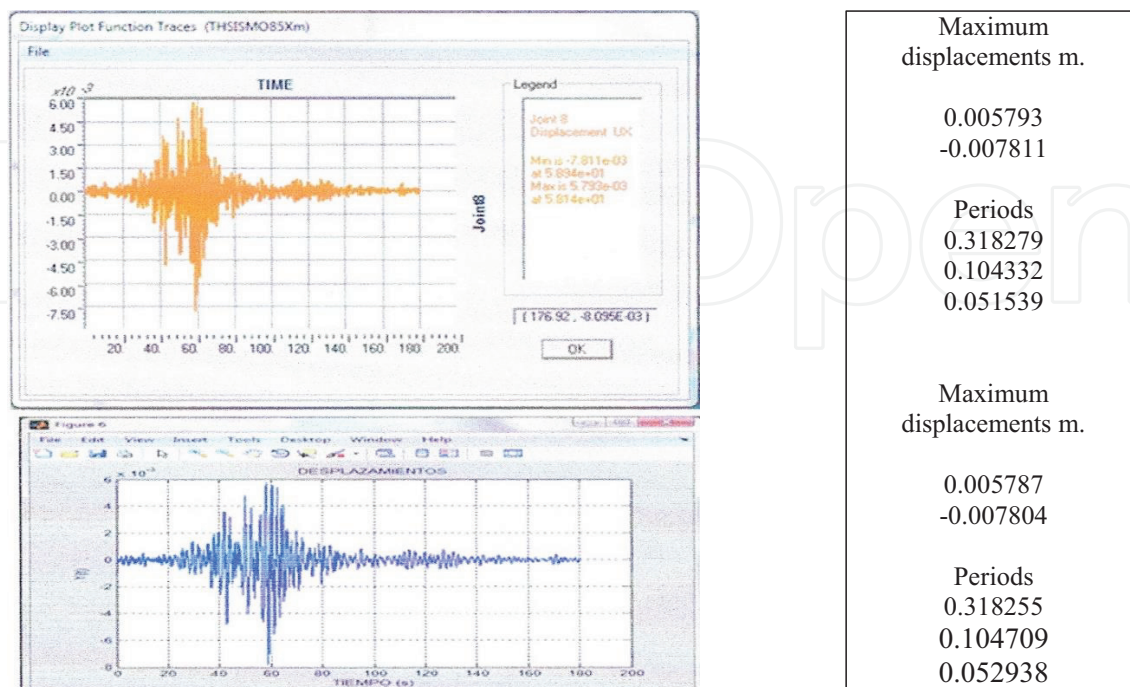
Display Plot Function Traces (THSISMO85Xm)

File

TIME

$x10^{-3}$

6.00
4.50
3.00
1.50
0.00
-1.50
-3.00
-4.50
-6.00
-7.50

20 40 60 80 100 120 140 160 180 200

Joint8

Legend

Joint 8
Displacement UX

Min is -7.811e-03
at 5.894e+01
Max is 5.793e-03
at 5.814e+01

( 176.92 , -8.095E-03 )

OK

Figure 6

File Edit View Insert Tools Desktop Window Help

DESPLAZAMIENTOS

$\times 10^{-3}$

6
4
2
0
-2
-4
-6
-8

0 20 40 60 80 100 120 140 160 180 200

TIEMPO (s)

Maximum displacements m.

0.005793
-0.007811

Periods
0.318279
0.104332
0.051539

Maximum displacements m.

0.005787
-0.007804

Periods
0.318255
0.104709
0.052938